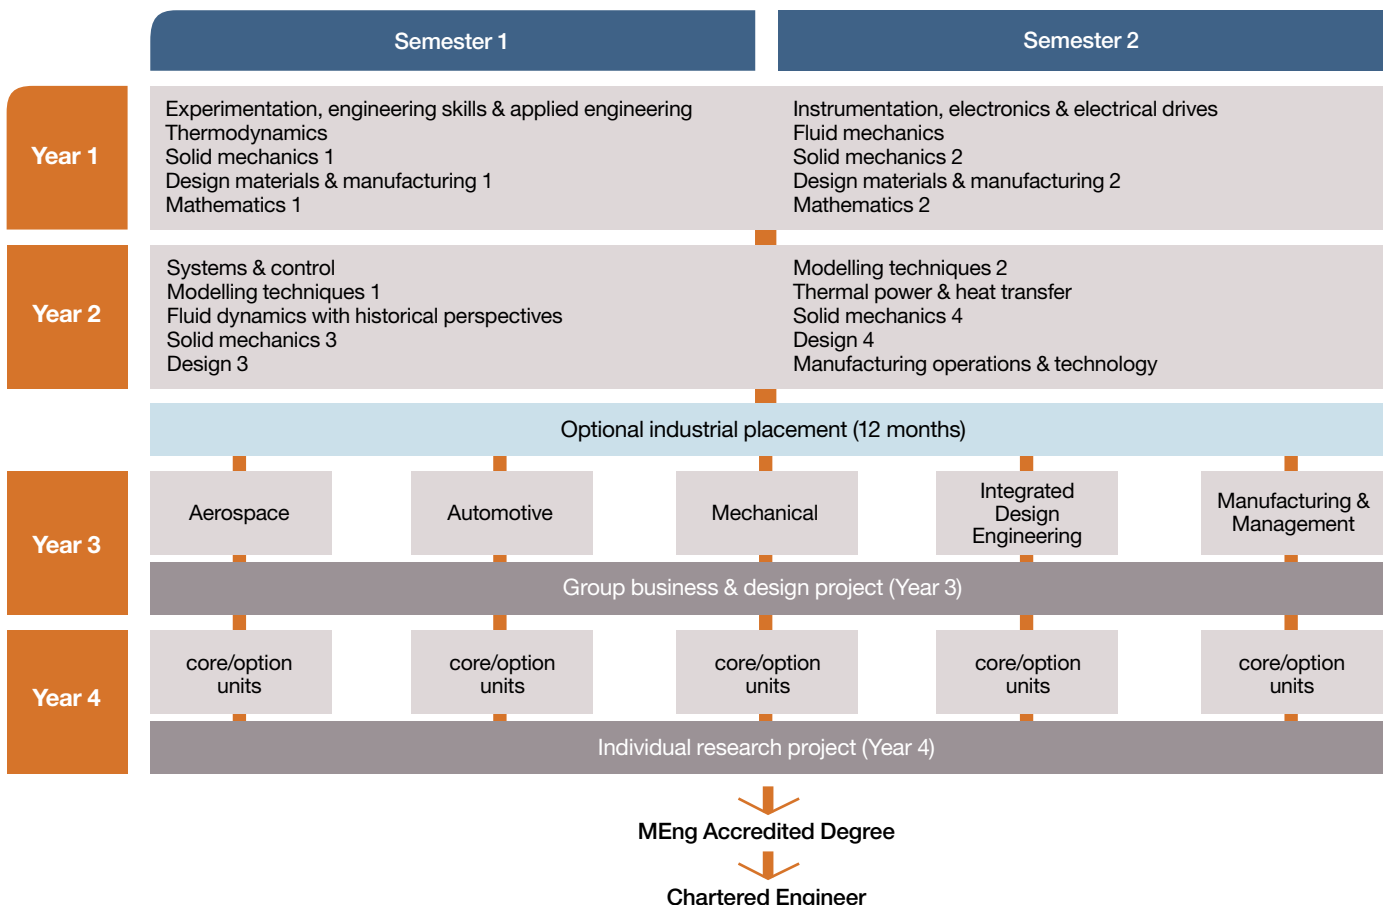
Semester 1

Semester 2

Year 1

Experimentation, engineering skills & applied engineering
Thermodynamics
Solid mechanics 1
Design materials & manufacturing 1
Mathematics 1

Instrumentation, electronics & electrical drives
Fluid mechanics
Solid mechanics 2
Design materials & manufacturing 2
Mathematics 2

Year 2

Systems & control
Modelling techniques 1
Fluid dynamics with historical perspectives
Solid mechanics 3
Design 3

Modelling techniques 2
Thermal power & heat transfer
Solid mechanics 4
Design 4
Manufacturing operations & technology

Optional industrial placement (12 months)

Year 3

Aerospace

Automotive

Mechanical

Integrated Design Engineering

Manufacturing & Management

Group business & design project (Year 3)

Year 4

core/option units

core/option units

core/option units

core/option units

core/option units

Individual research project (Year 4)

MEng Accredited Degree

Chartered Engineer